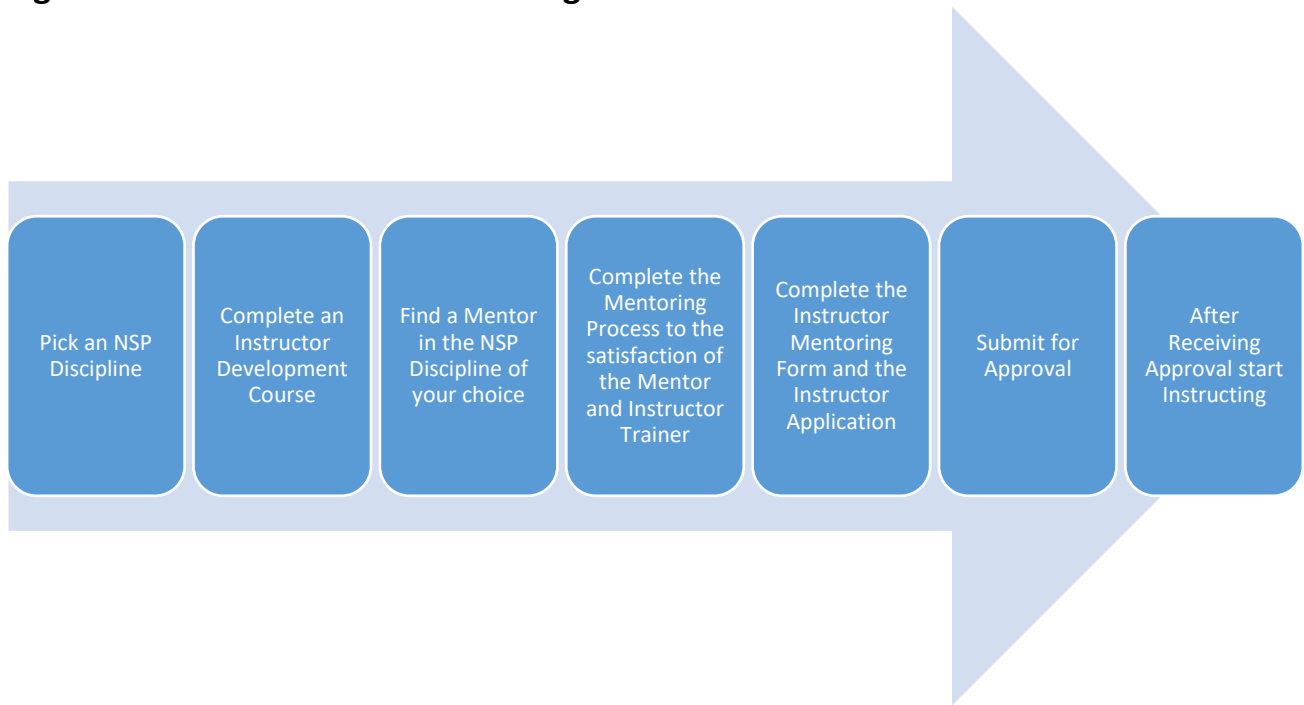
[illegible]

Pick an NSP Discipline

Complete an Instructor Development Course

Find a Mentor in the NSP Discipline of your choice

Complete the Mentoring Process to the satisfaction of the Mentor and Instructor Trainer

Complete the Instructor Mentoring Form and the Instructor Application

Submit for Approval

After Receiving Approval start Instructing